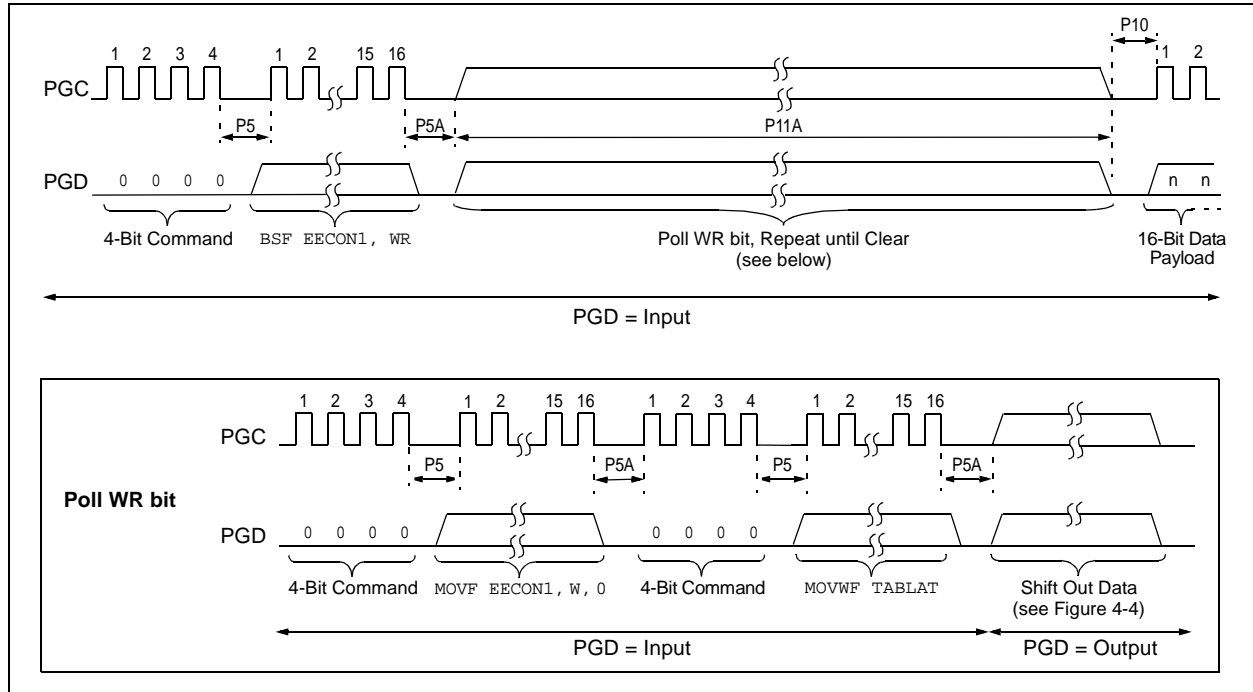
P10

1 2 3 4 1 2 15 16 1 2

PGC

P5 P5A P11A

PGD 0 0 0 0 n n

4-Bit Command BSF EECON1, WR Poll WR bit, Repeat until Clear (see below) 16-Bit Data Payload

PGD = Input

1 2 3 4 1 2 15 16 1 2 3 4 1 2 15 16

PGC

P5 P5A P5 P5A

Poll WR bit

PGD 0 0 0 0 0 0 0 0

4-Bit Command MOVF EECON1, W, 0 4-Bit Command MOVWF TABLAT Shift Out Data (see Figure 4-4)

PGD = Input PGD = Output